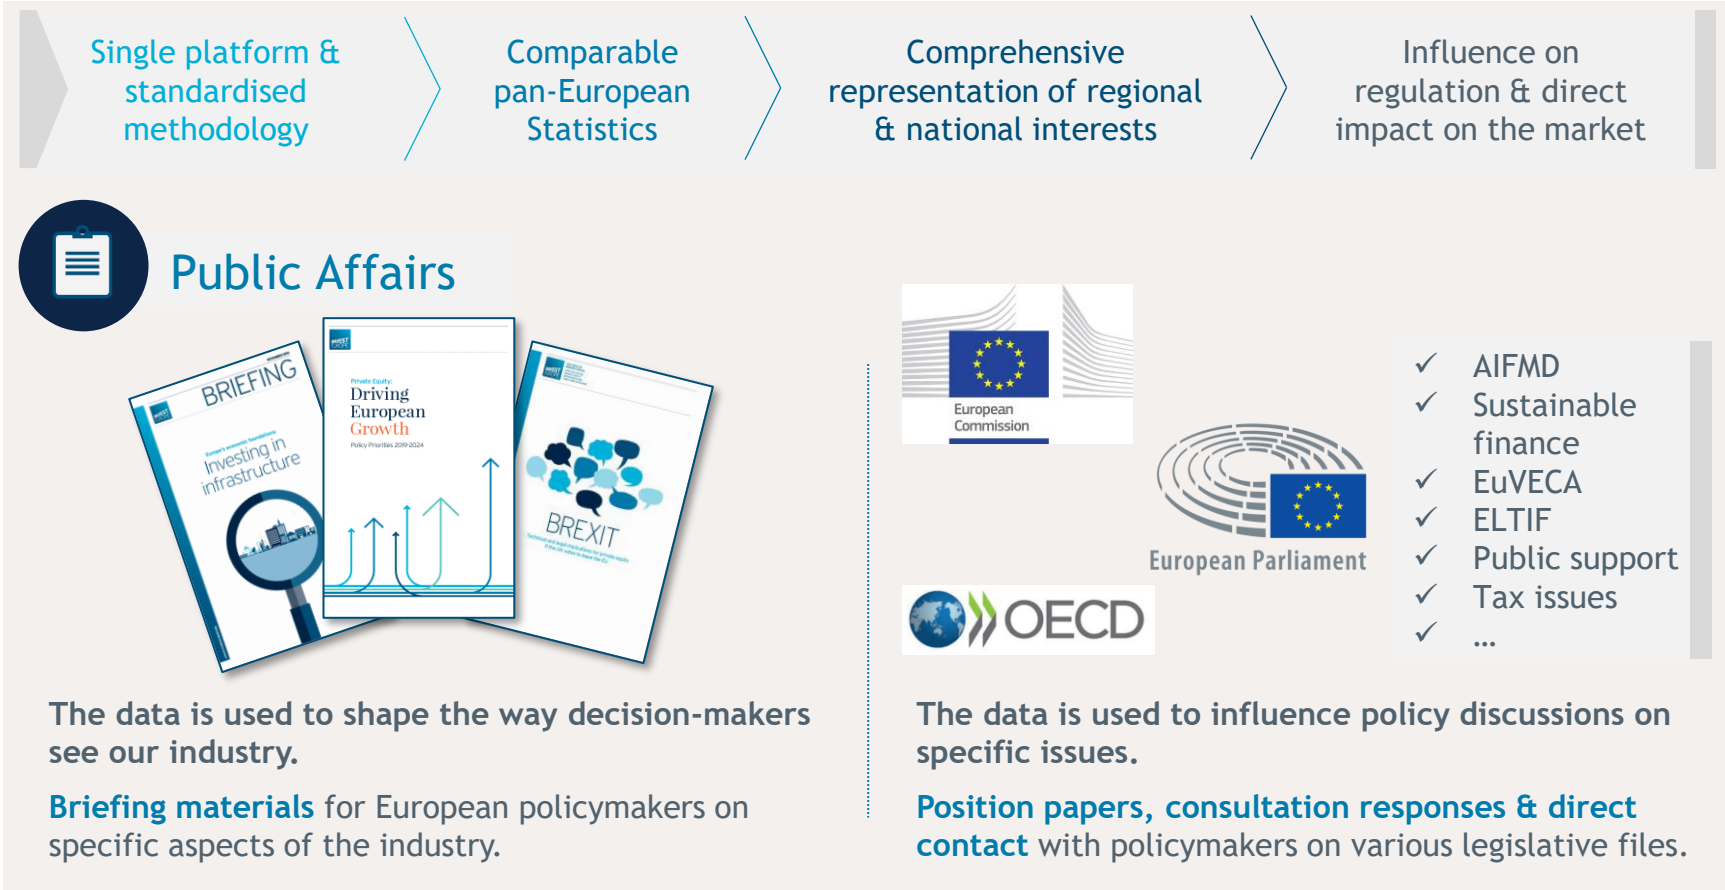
Single platform & standardised methodology

Comparable pan-European Statistics

Comprehensive representation of regional & national interests

Influence on regulation & direct impact on the market

Public Affairs

BRIEFING

Investing in infrastructure

Private Equity: Driving European Growth

Policy Priorities 2019-2024

BREXIT

European Commission

European Parliament

OECD

✓ AIFMD
✓ Sustainable finance
✓ EuVECA
✓ ELTIF
✓ Public support
✓ Tax issues
✓ ...

The data is used to shape the way decision-makers see our industry.

Briefing materials for European policymakers on specific aspects of the industry.

The data is used to influence policy discussions on specific issues.

Position papers, consultation responses & direct contact with policymakers on various legislative files.